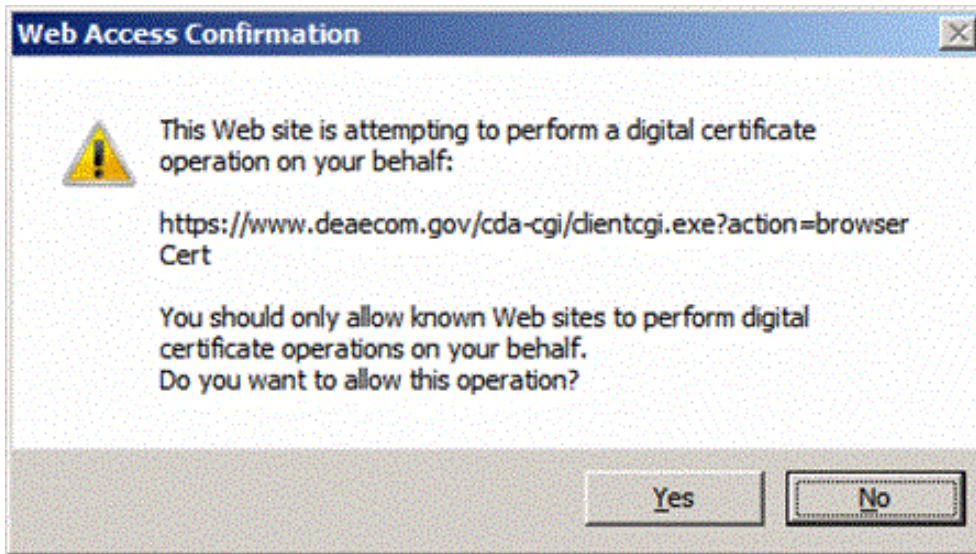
Web Access Confirmation

This Web site is attempting to perform a digital certificate operation on your behalf:

https://www.deaecom.gov/cda-cgi/clientcgi.exe?action=browser Cert

You should only allow known Web sites to perform digital certificate operations on your behalf.
Do you want to allow this operation?

Yes

No